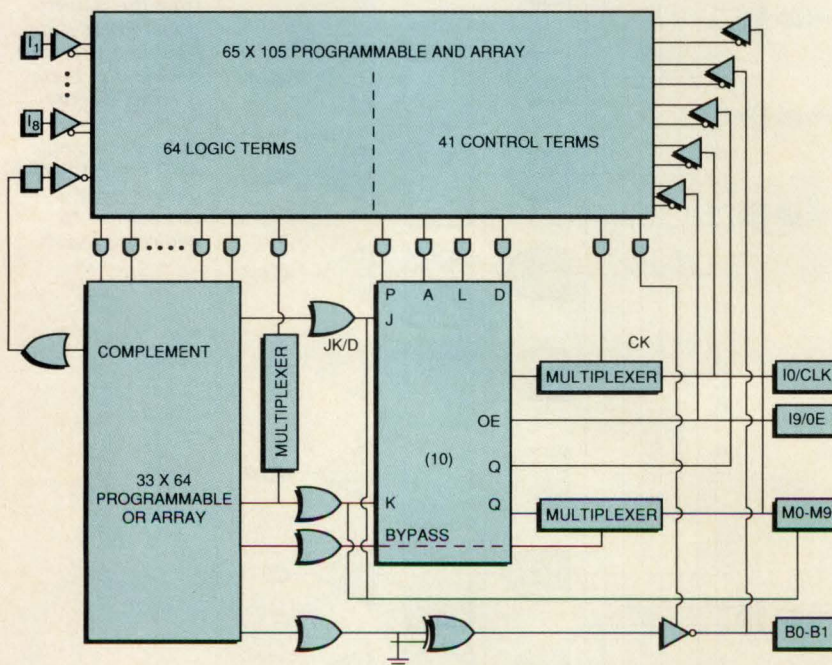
$I_1$

$I_8$

65 X 105 PROGRAMMABLE AND ARRAY

64 LOGIC TERMS

41 CONTROL TERMS

COMPLEMENT

MULTIPLEXER

JK/D

P A L D

J

CK

MULTIPLEXER

I0/CLK

OE

I9/0E

(10)

Q

33 X 64 PROGRAMMABLE OR ARRAY

K

Q

MULTIPLEXER

M0-M9

BYPASS

B0-B1